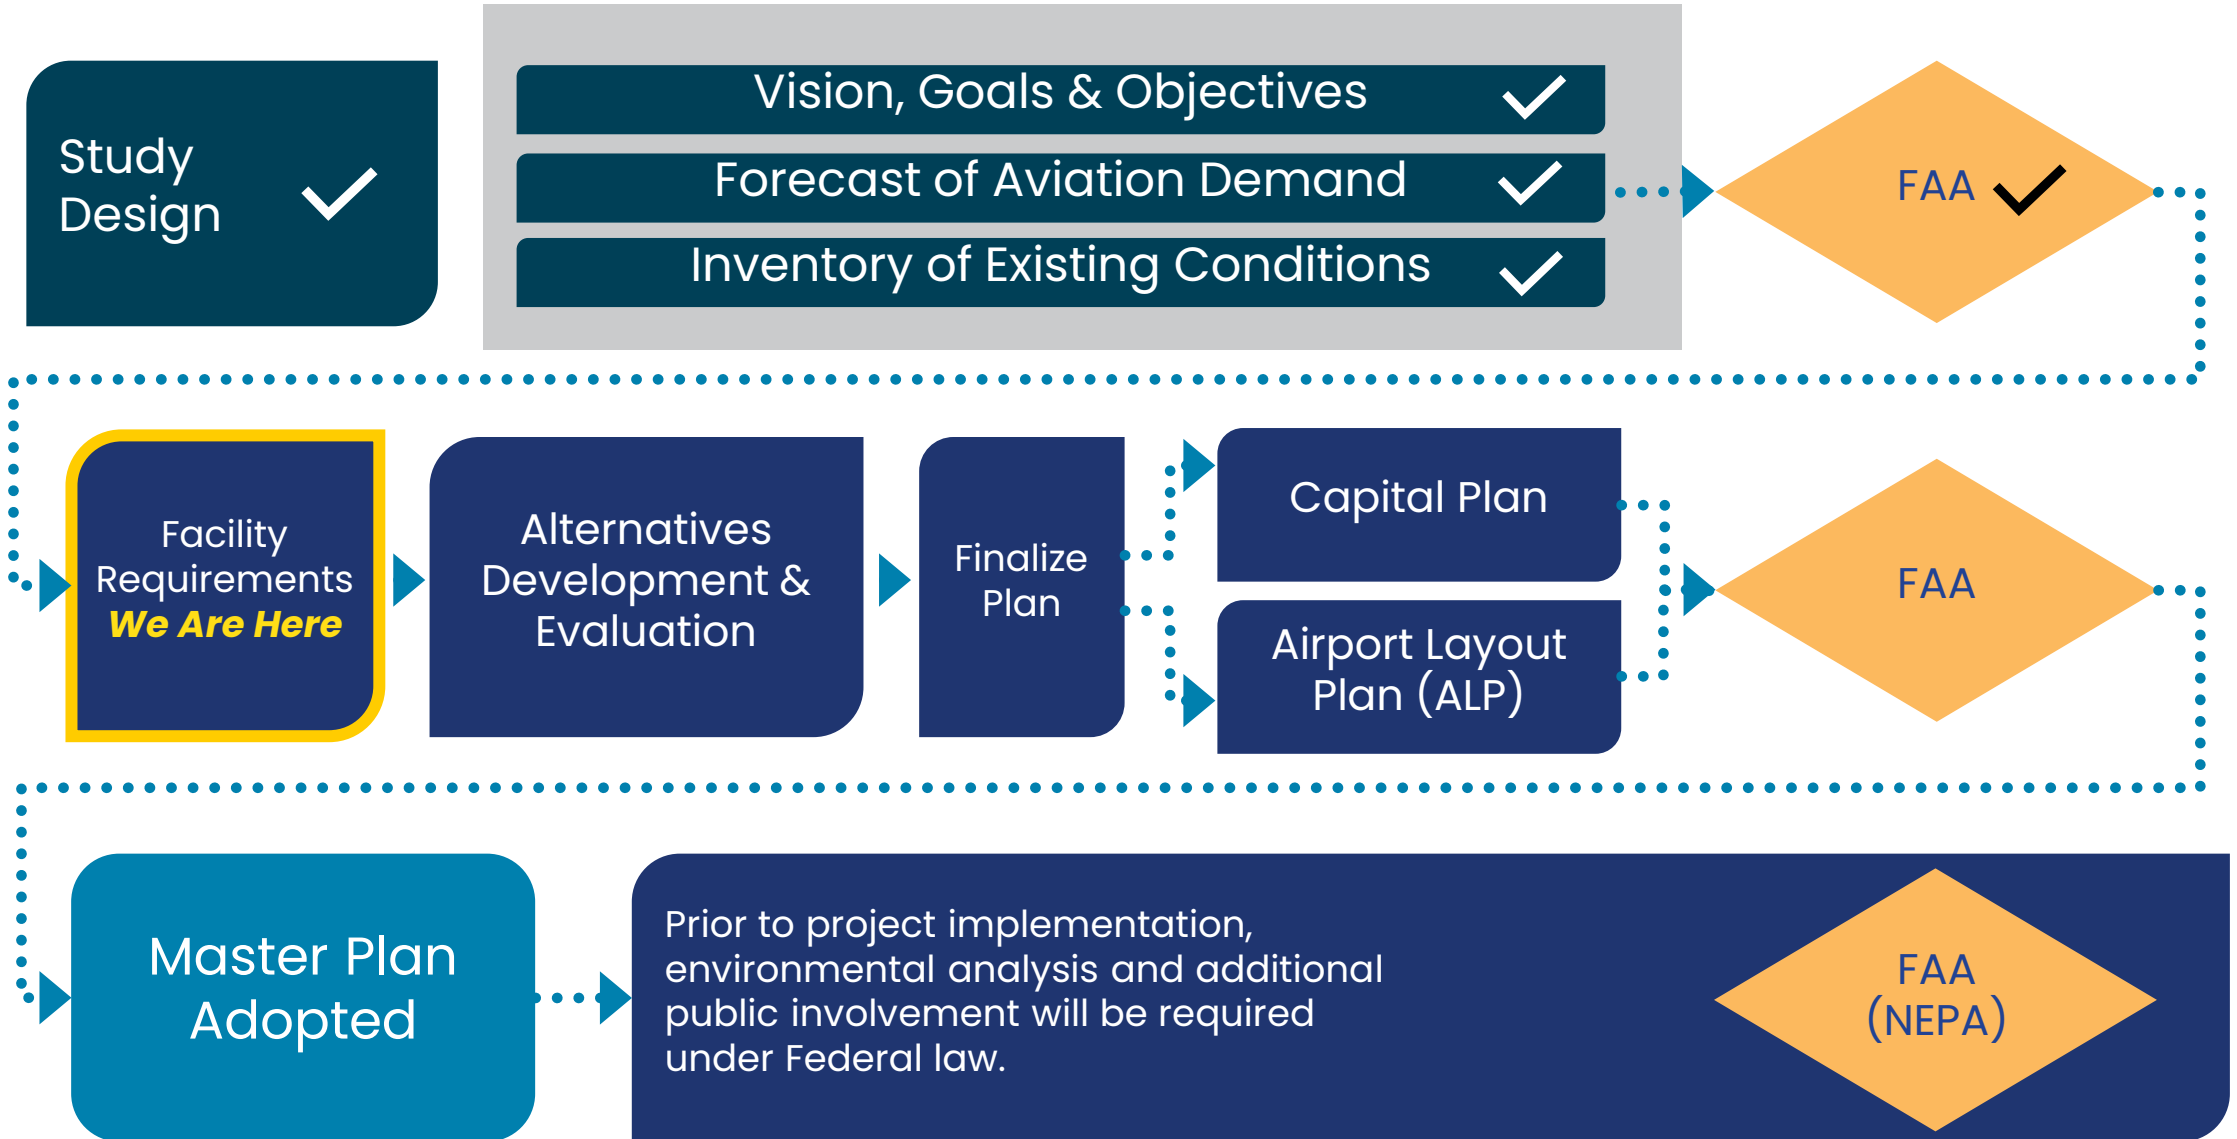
Study Design

Vision, Goals & Objectives

Forecast of Aviation Demand

Inventory of Existing Conditions

FAA

Facility Requirements
We Are Here

Alternatives Development & Evaluation

Finalize Plan

Capital Plan

Airport Layout Plan (ALP)

FAA

Master Plan Adopted

Prior to project implementation, environmental analysis and additional public involvement will be required under Federal law.

FAA (NEPA)